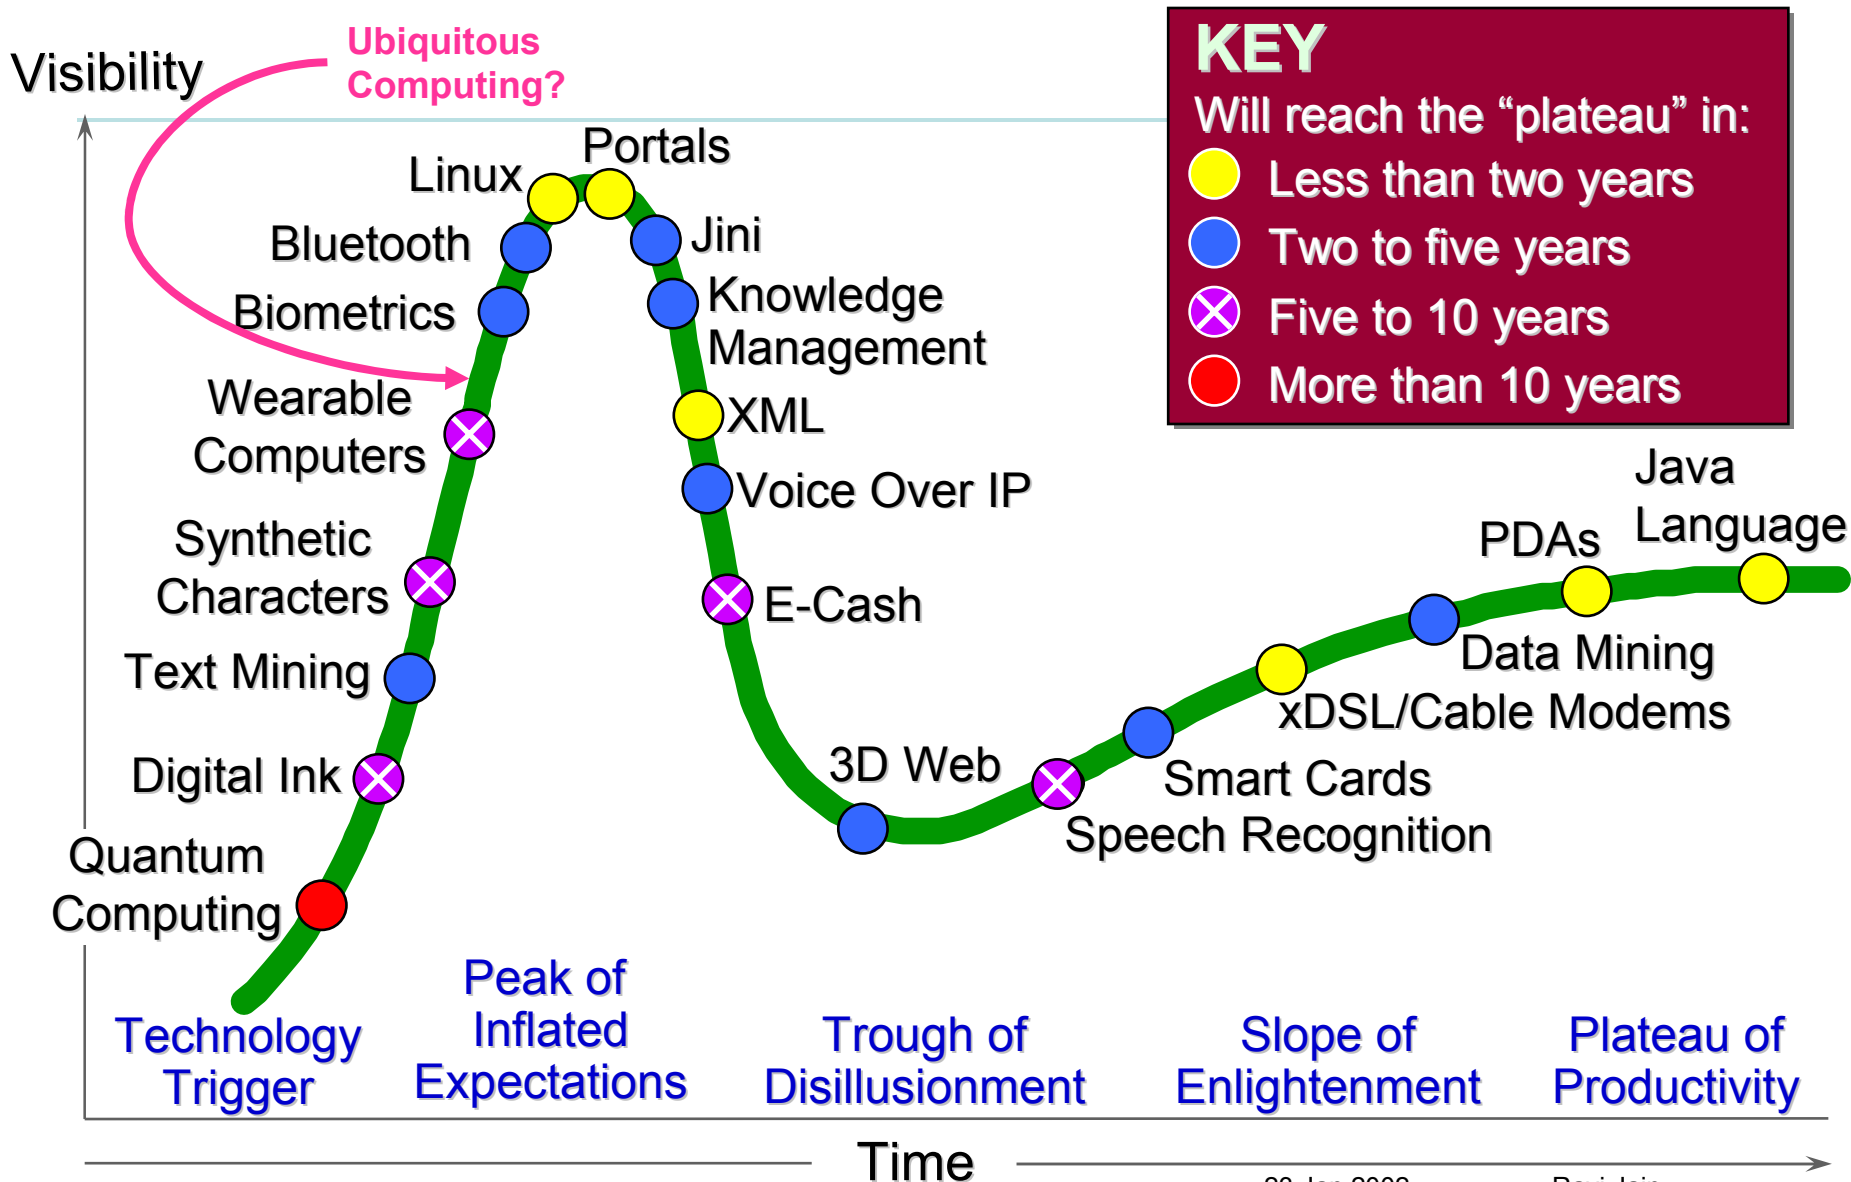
Visibility

Ubiquitous Computing?

KEY
Will reach the “plateau” in:
Less than two years
Two to five years
Five to 10 years
More than 10 years

Portals
Linux
Bluetooth
Jini
Biometrics
Knowledge Management
Wearable Computers
XML
Voice Over IP
Synthetic Characters
E-Cash
Text Mining
Digital Ink
Quantum Computing
3D Web
Smart Cards
Speech Recognition
xDSL/Cable Modems
Data Mining
PDAs
Java Language

Technology Trigger
Peak of Inflated Expectations
Trough of Disillusionment
Slope of Enlightenment
Plateau of Productivity

Time

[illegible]